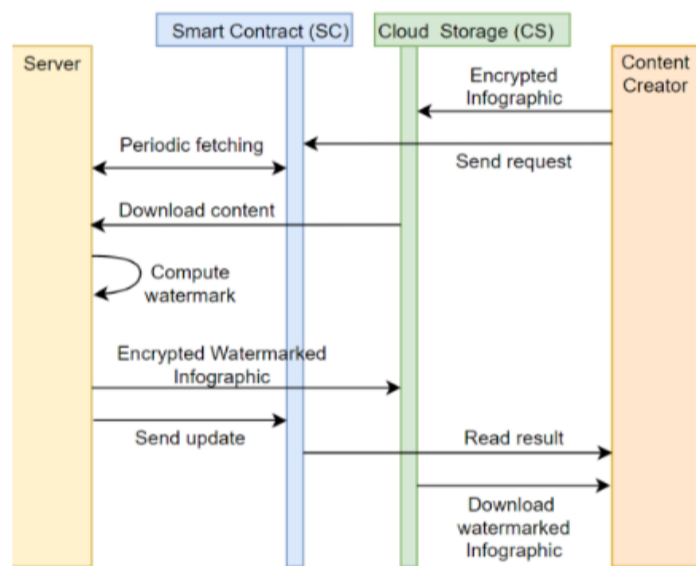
Smart Contract (SC)

Cloud Storage (CS)

Server

Content Creator

Encrypted Infographic

Periodic fetching

Send request

Download content

Compute watermark

Encrypted Watermarked Infographic

Send update

Read result

Download watermarked Infographic